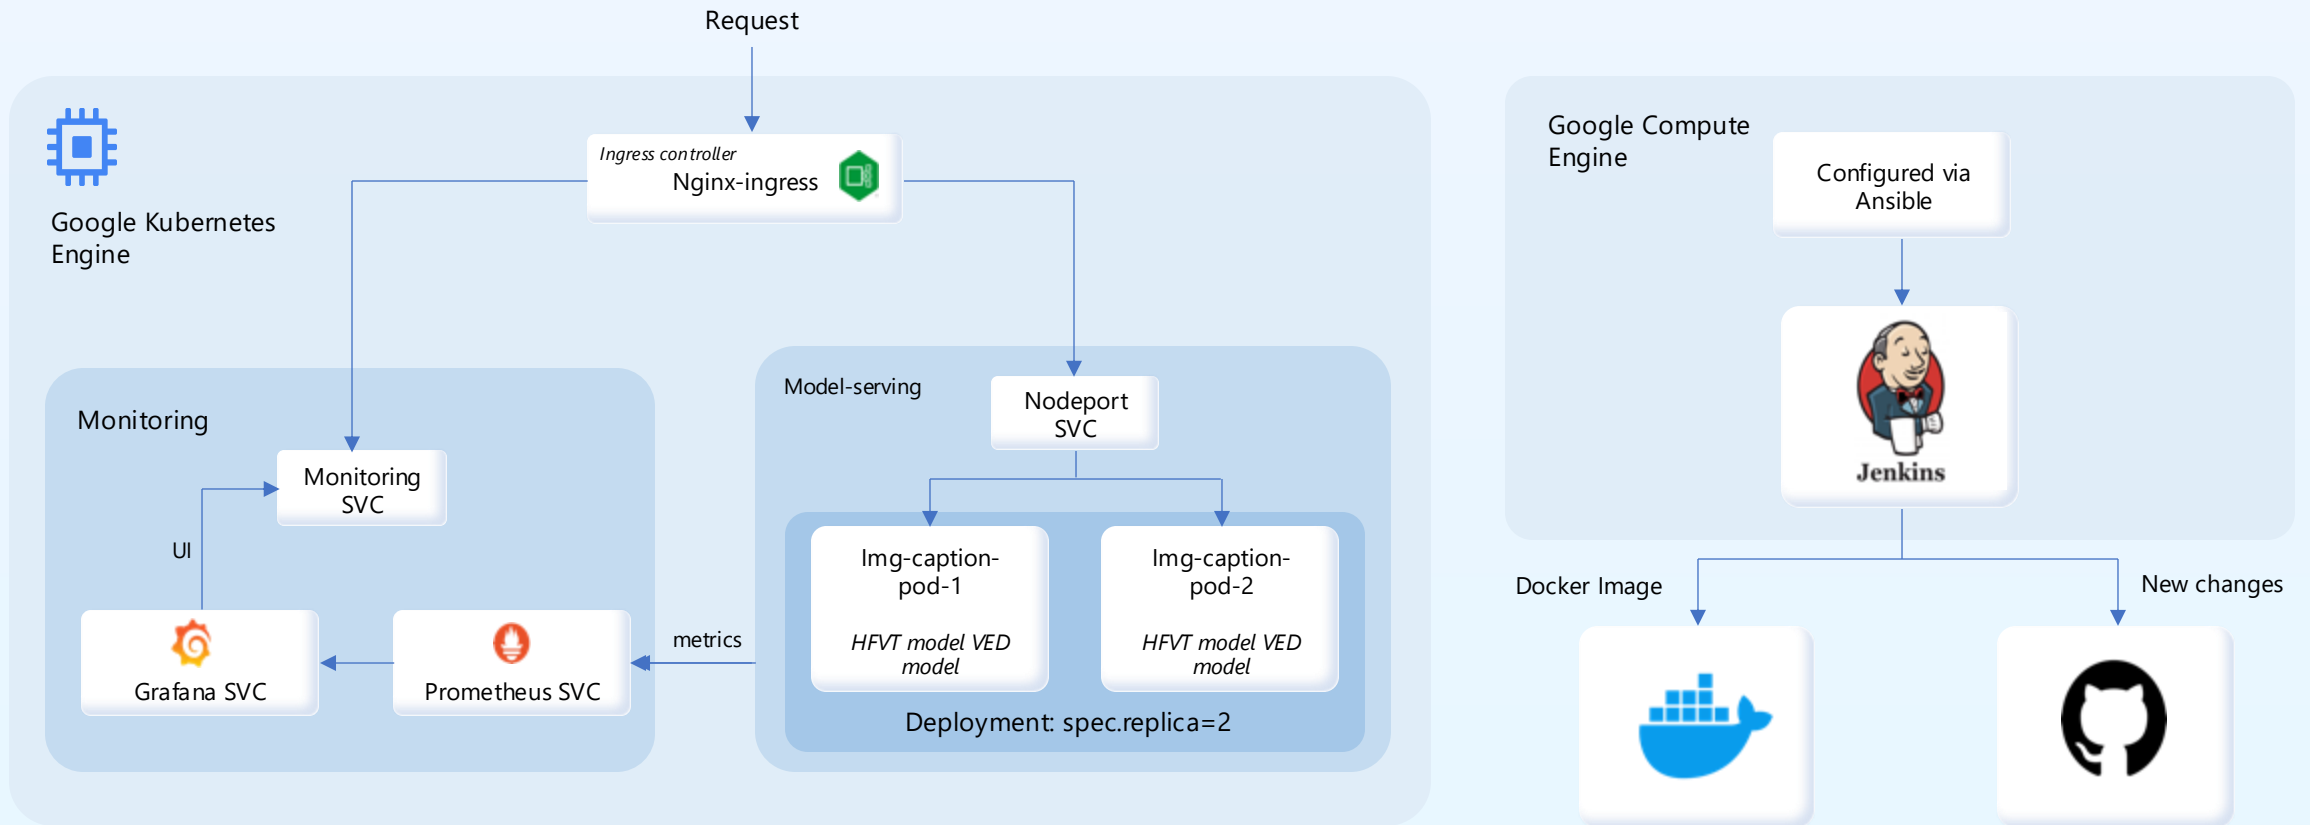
Request

Google Kubernetes Engine

Ingress controller
Nginx-ingress

Monitoring

Monitoring SVC

UI

Grafana SVC

Prometheus SVC

metrics

Model-serving

Nodeport SVC

Img-caption-pod-1
HFVT model VED model

Img-caption-pod-2
HFVT model VED model

Deployment: spec.replica=2

Google Compute Engine

Configured via Ansible

Jenkins

Docker Image

New changes